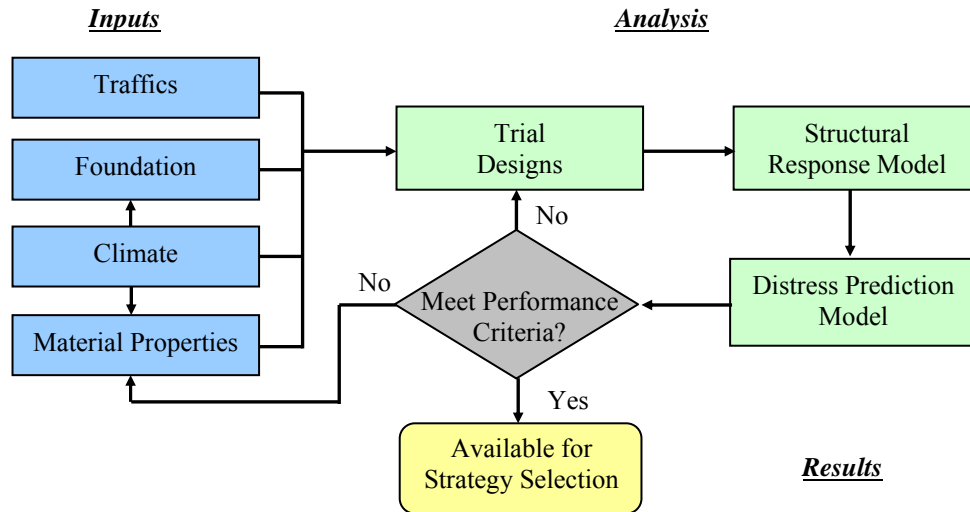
Inputs

Analysis

Traffics

Foundation

Climate

Material Properties

Trial Designs

Structural Response Model

Distress Prediction Model

No

No

Meet Performance Criteria?

Yes

Available for Strategy Selection

Results